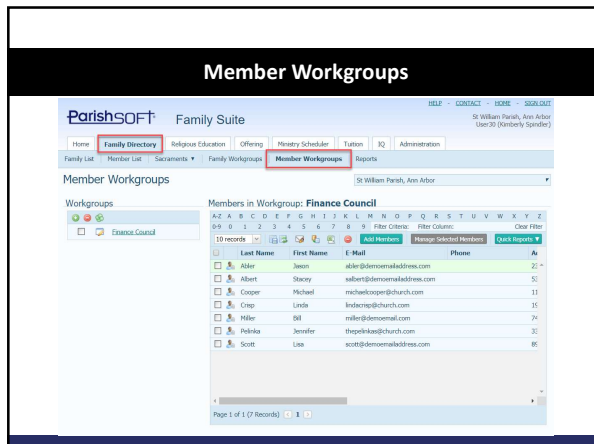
Member Workgroups

ParishSOFT Family Suite

HELP - CONTACT - HOME - SIGN OUT
St William Parish, Ann Arbor
User30 (Kimberly Spindler)

Home | Family Directory | Religious Education | Offering | Ministry Scheduler | Tuition | IQ | Administration

Family List | Member List | Sacraments ▾ | Family Workgroups | Member Workgroups | Reports

Member Workgroups

St William Parish, Ann Arbor

Workgroups

Finance Council

Members in Workgroup: Finance Council

A-Z A B C D E F G H I J K L M N O P Q R S T U V W X Y Z
0-9 0 1 2 3 4 5 6 7 8 9 Filter Criteria: Filter Column: Clear Filter

10 records | Add Members | Manage Selected Members | Quick Reports ▼

| Last Name | First Name | E-Mail | Phone | A |
|---|---|---|---|---|
| Abler | Jason | abler@demoemailaddress.com | | 2 |
| Albert | Stacey | salbert@demoemailaddress.com | | 5 |
| Cooper | Michael | michaelcooper@church.com | | 1 |
| Crisp | Linda | lindacrisp@church.com | | 1 |
| Miller | Bill | miller@demoemail.com | | 7 |
| Pelinka | Jennifer | thepelinkas@church.com | | 3 |
| Scott | Lisa | scott@demoemailaddress.com | | 8 |

Page 1 of 1 (7 Records) 1